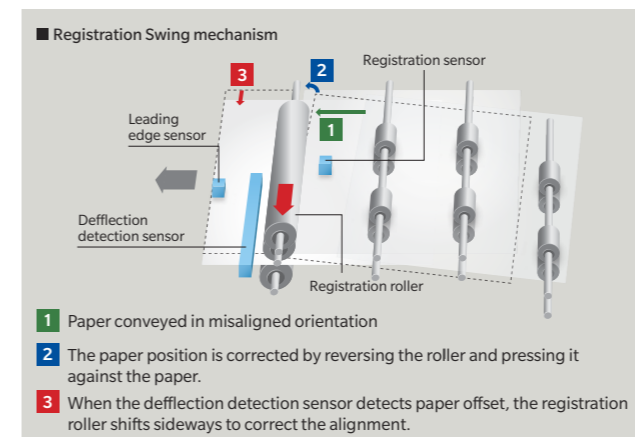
■ Registration Swing mechanism

3

2

Registration sensor

Leading edge sensor

1

Defflection detection sensor

Registration roller

1 Paper conveyed in misaligned orientation

2 The paper position is corrected by reversing the roller and pressing it against the paper.

3 When the defflection detection sensor detects paper offset, the registration roller shifts sideways to correct the alignment.